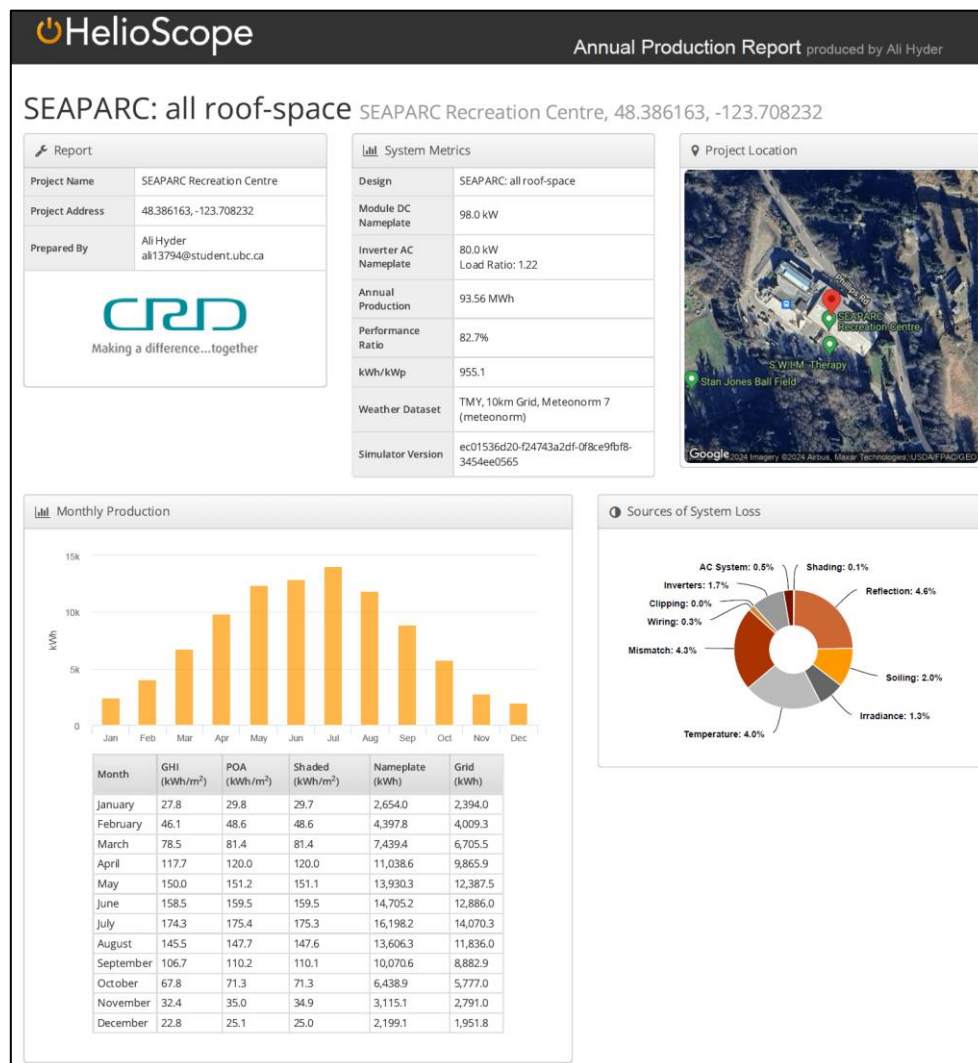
HelioScope

Annual Production Report produced by Ali Hyder

SEAPARC: all roof-space SEAPARC Recreation Centre, 48.386163, -123.708232

Report

| | |
|---|---|
| Project Name | SEAPARC Recreation Centre |
| Project Address | 48.386163, -123.708232 |
| Prepared By | Ali Hyder ali13794@student.ubc.ca |

CRD
Making a difference...together

System Metrics

| | |
|---|---|
| Design | SEAPARC: all roof-space |
| Module DC Nameplate | 98.0 kW |
| Inverter AC Nameplate | 80.0 kW Load Ratio: 1.22 |
| Annual Production | 93.56 MWh |
| Performance Ratio | 82.7% |
| kWh/kWp | 955.1 |
| Weather Dataset | TMY, 10km Grid, Meteonorm 7 (meteonorm) |
| Simulator Version | ec01536d20-f24743a2df-0f8ce9fbf8-3454ee0565 |

Project Location

Phillips Rd
SEAPARC Recreation Centre
S.W.I.M. Therapy
Stan Jones Ball Field
Google 2024 Imagery ©2024 Airbus, Maxar Technologies, USDA/FPAC/GEO

Monthly Production

15k
10k
5k
0
kWh
Jan Feb Mar Apr May Jun Jul Aug Sep Oct Nov Dec

| Month | GHI (kWh/m$^2$) | POA (kWh/m$^2$) | Shaded (kWh/m$^2$) | Nameplate (kWh) | Grid (kWh) |
|---|---|---|---|---|---|
| January | 27.8 | 29.8 | 29.7 | 2,654.0 | 2,394.0 |
| February | 46.1 | 48.6 | 48.6 | 4,397.8 | 4,009.3 |
| March | 78.5 | 81.4 | 81.4 | 7,439.4 | 6,705.5 |
| April | 117.7 | 120.0 | 120.0 | 11,038.6 | 9,865.9 |
| May | 150.0 | 151.2 | 151.1 | 13,930.3 | 12,387.5 |
| June | 158.5 | 159.5 | 159.5 | 14,705.2 | 12,886.0 |
| July | 174.3 | 175.4 | 175.3 | 16,198.2 | 14,070.3 |
| August | 145.5 | 147.7 | 147.6 | 13,606.3 | 11,836.0 |
| September | 106.7 | 110.2 | 110.1 | 10,070.6 | 8,882.9 |
| October | 67.8 | 71.3 | 71.3 | 6,438.9 | 5,777.0 |
| November | 32.4 | 35.0 | 34.9 | 3,115.1 | 2,791.0 |
| December | 22.8 | 25.1 | 25.0 | 2,199.1 | 1,951.8 |

Sources of System Loss

AC System: 0.5%
Shading: 0.1%
Inverters: 1.7%
Reflection: 4.6%
Clipping: 0.0%
Wiring: 0.3%
Mismatch: 4.3%
Soiling: 2.0%
Irradiance: 1.3%
Temperature: 4.0%